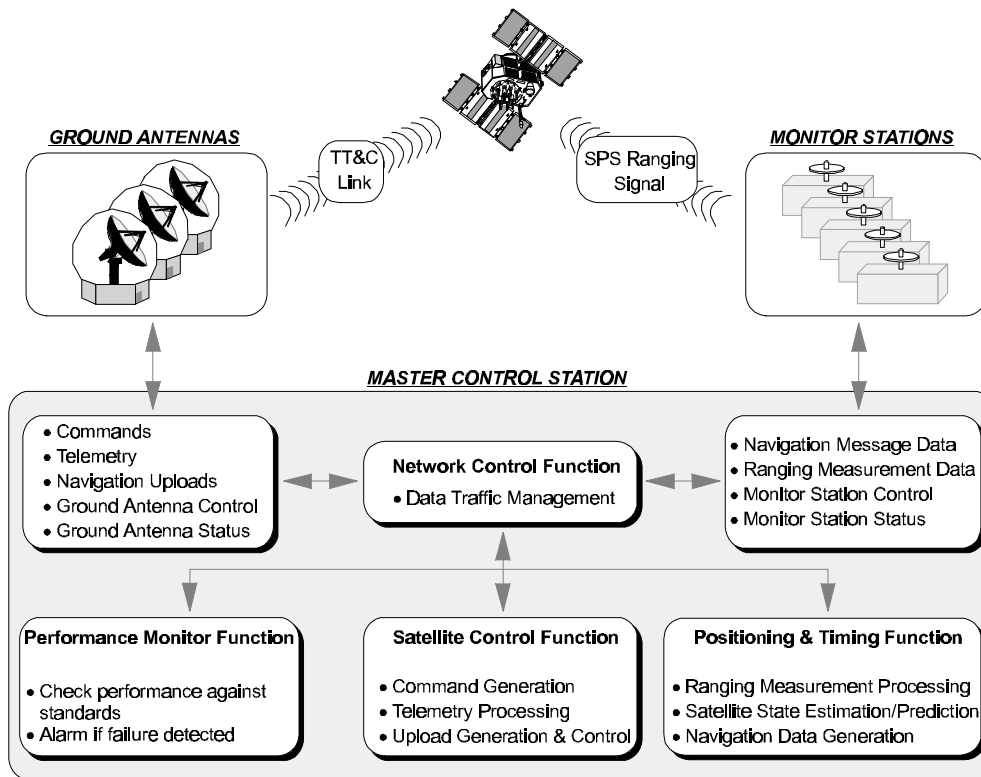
GROUND ANTENNAS

TT&C Link

SPS Ranging Signal

MONITOR STATIONS

MASTER CONTROL STATION

• Commands
• Telemetry
• Navigation Uploads
• Ground Antenna Control
• Ground Antenna Status

Network Control Function
• Data Traffic Management

• Navigation Message Data
• Ranging Measurement Data
• Monitor Station Control
• Monitor Station Status

Performance Monitor Function
• Check performance against standards
• Alarm if failure detected

Satellite Control Function
• Command Generation
• Telemetry Processing
• Upload Generation & Control

Positioning & Timing Function
• Ranging Measurement Processing
• Satellite State Estimation/Prediction
• Navigation Data Generation